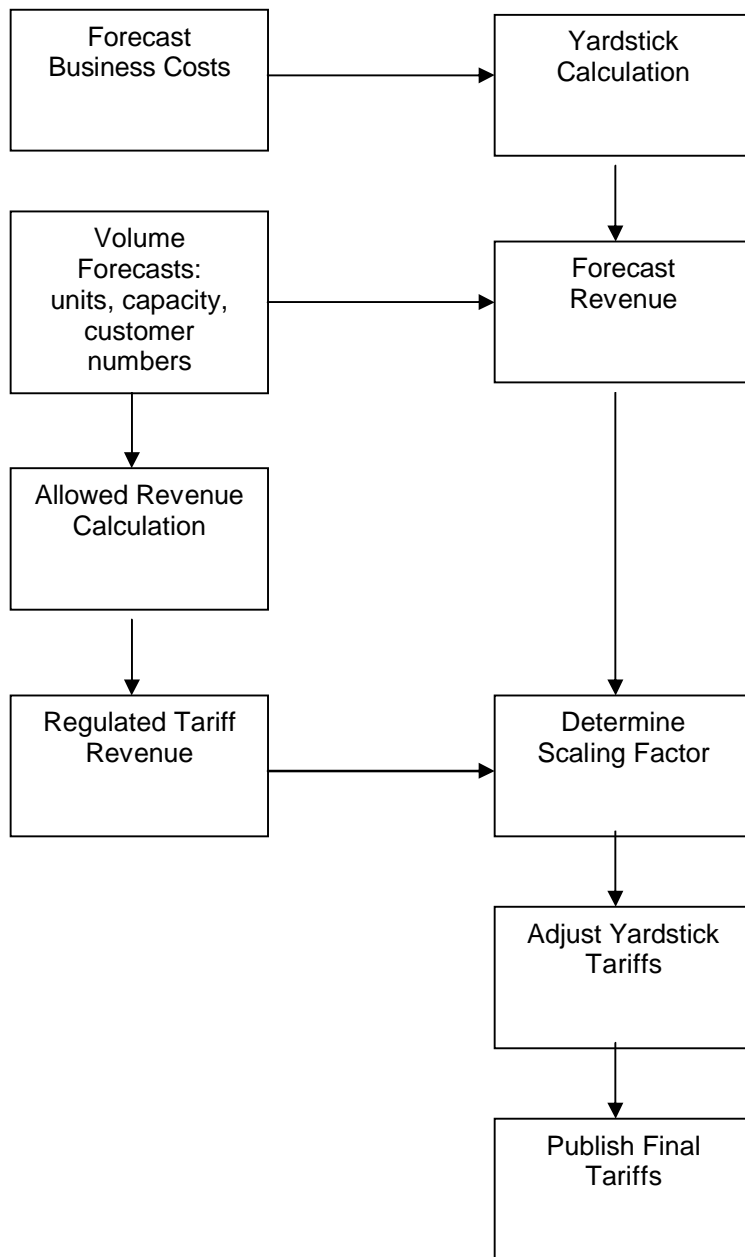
Forecast Business Costs

Yardstick Calculation

Volume Forecasts: units, capacity, customer numbers

Forecast Revenue

Allowed Revenue Calculation

Regulated Tariff Revenue

Determine Scaling Factor

Adjust Yardstick Tariffs

Publish Final Tariffs